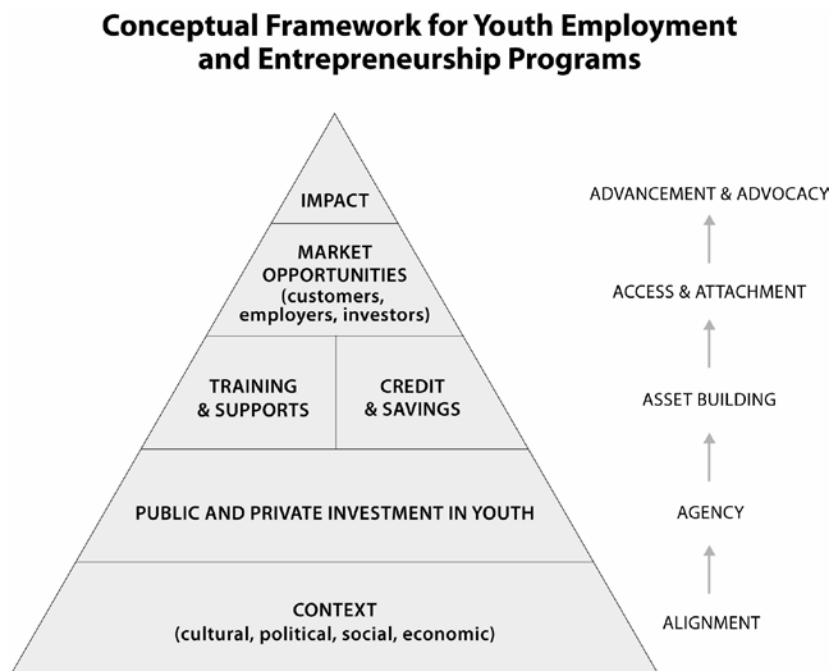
Conceptual Framework for Youth Employment and Entrepreneurship Programs

IMPACT

MARKET OPPORTUNITIES (customers, employers, investors)

TRAINING & SUPPORTS

CREDIT & SAVINGS

PUBLIC AND PRIVATE INVESTMENT IN YOUTH

CONTEXT (cultural, political, social, economic)

ADVANCEMENT & ADVOCACY

ACCESS & ATTACHMENT

ASSET BUILDING

AGENCY

ALIGNMENT